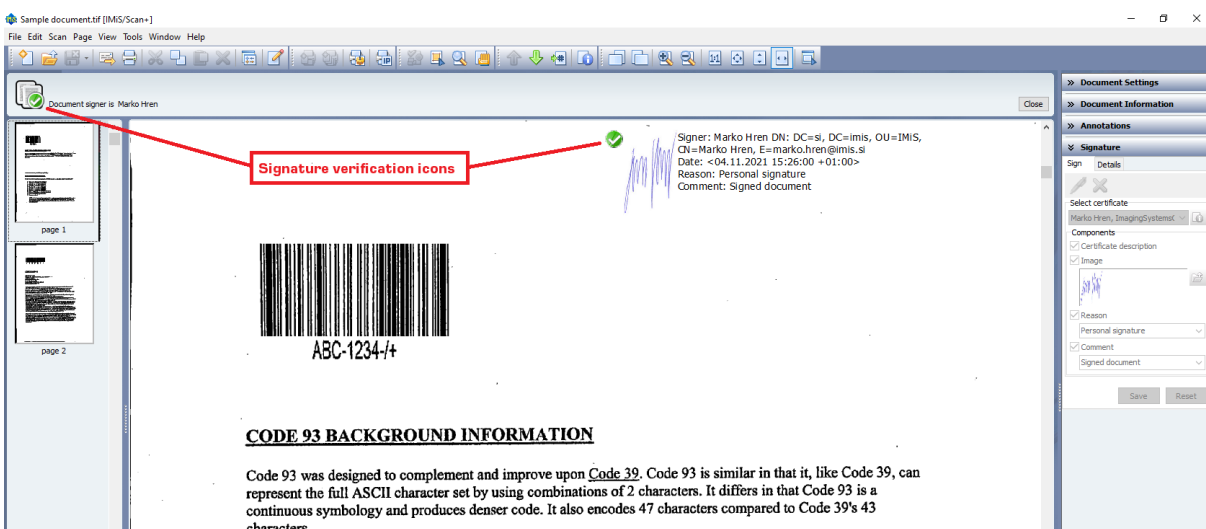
Sample document.tif [IMiS/Scan+]

File Edit Scan Page View Tools Window Help

Document signer is Marko Hren

Close

Signature verification icons

page 1

page 2

Signer: Marko Hren DN: DC=si, DC=imis, OU=IMiS, CN=Marko Hren, E=marko.hren@imis.si
Date: <04.11.2021 15:26:00 +01:00>
Reason: Personal signature
Comment: Signed document

ABC-1234-/+

CODE 93 BACKGROUND INFORMATION

Code 93 was designed to complement and improve upon Code 39. Code 93 is similar in that it, like Code 39, can represent the full ASCII character set by using combinations of 2 characters. It differs in that Code 93 is a continuous symbology and produces denser code. It also encodes 47 characters compared to Code 39's 43 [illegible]

» Document Settings
» Document Information
» Annotations
» Signature

Sign Details

Select certificate
Marko Hren, ImagingSystems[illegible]

Components
Certificate description
Image
Reason
Personal signature
Comment
Signed document

Save Reset